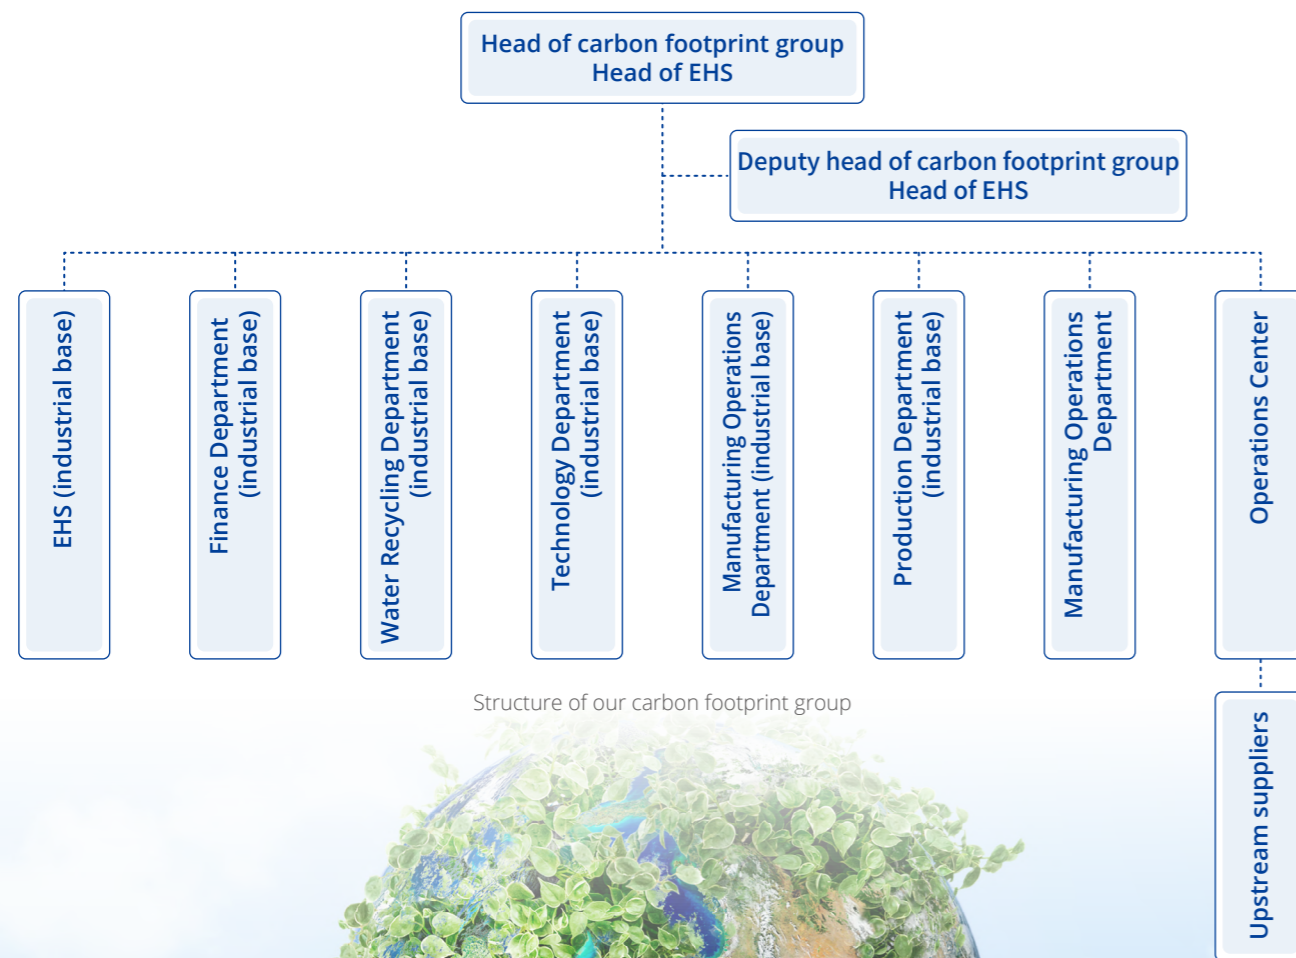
Head of carbon footprint group
Head of EHS

Deputy head of carbon footprint group
Head of EHS

EHS (industrial base)

Finance Department (industrial base)

Water Recycling Department (industrial base)

Technology Department (industrial base)

Manufacturing Operations Department (industrial base)

Production Department (industrial base)

Manufacturing Operations Department

Operations Center

Upstream suppliers

Structure of our carbon footprint group